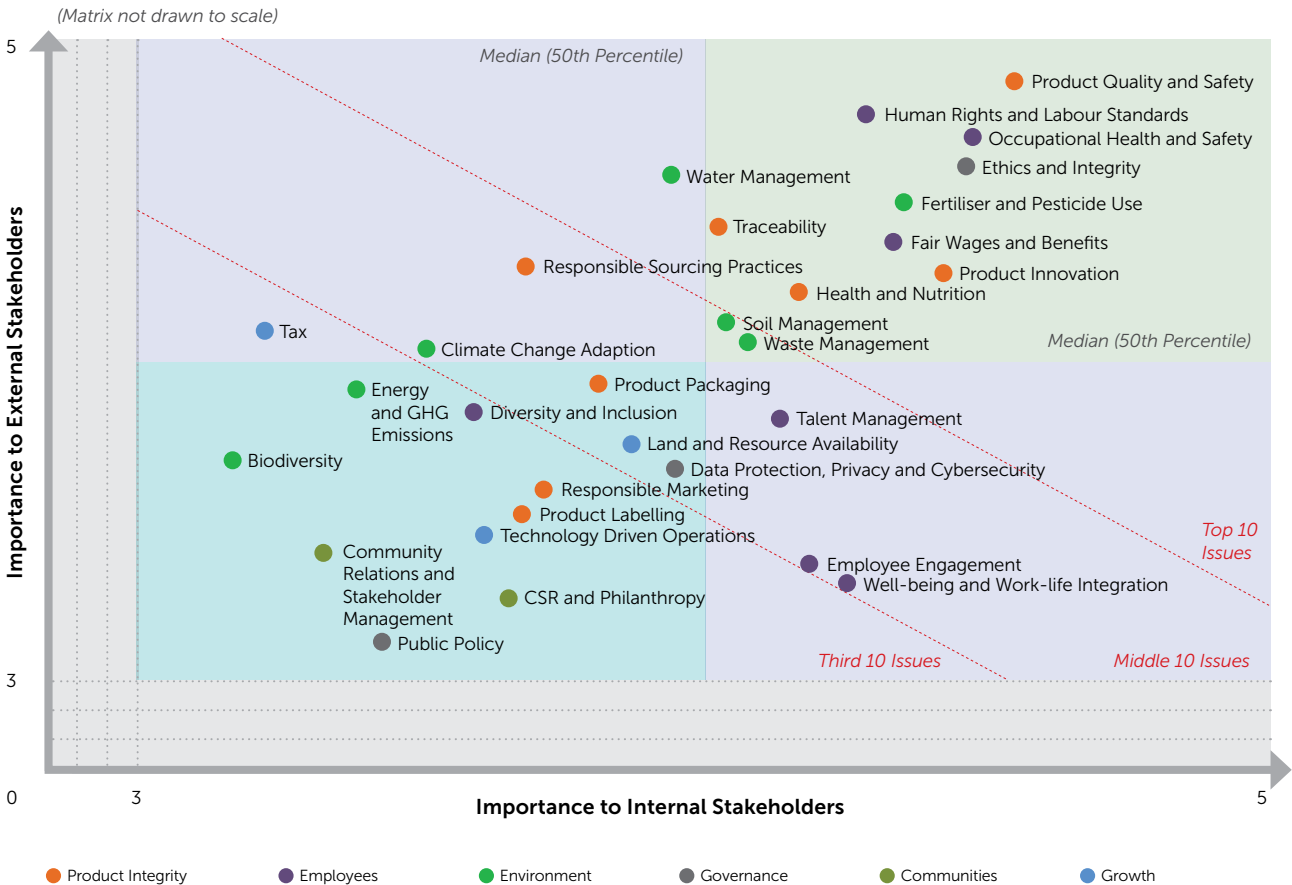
(Matrix not drawn to scale)

5

Median (50th Percentile)

Product Quality and Safety
Human Rights and Labour Standards
Occupational Health and Safety
Ethics and Integrity
Water Management
Fertiliser and Pesticide Use
Traceability
Fair Wages and Benefits
Responsible Sourcing Practices
Product Innovation
Health and Nutrition
Soil Management
Tax
Climate Change Adaption
Waste Management
Median (50th Percentile)
Product Packaging
Energy and GHG Emissions
Diversity and Inclusion
Talent Management
Land and Resource Availability
Biodiversity
Data Protection, Privacy and Cybersecurity
Responsible Marketing
Product Labelling
Top 10 Issues
Technology Driven Operations
Community Relations and Stakeholder Management
Employee Engagement
Well-being and Work-life Integration
CSR and Philanthropy
Public Policy
Third 10 Issues
Middle 10 Issues

3

Importance to External Stakeholders

0
3
Importance to Internal Stakeholders
5

Product Integrity
Employees
Environment
Governance
Communities
Growth